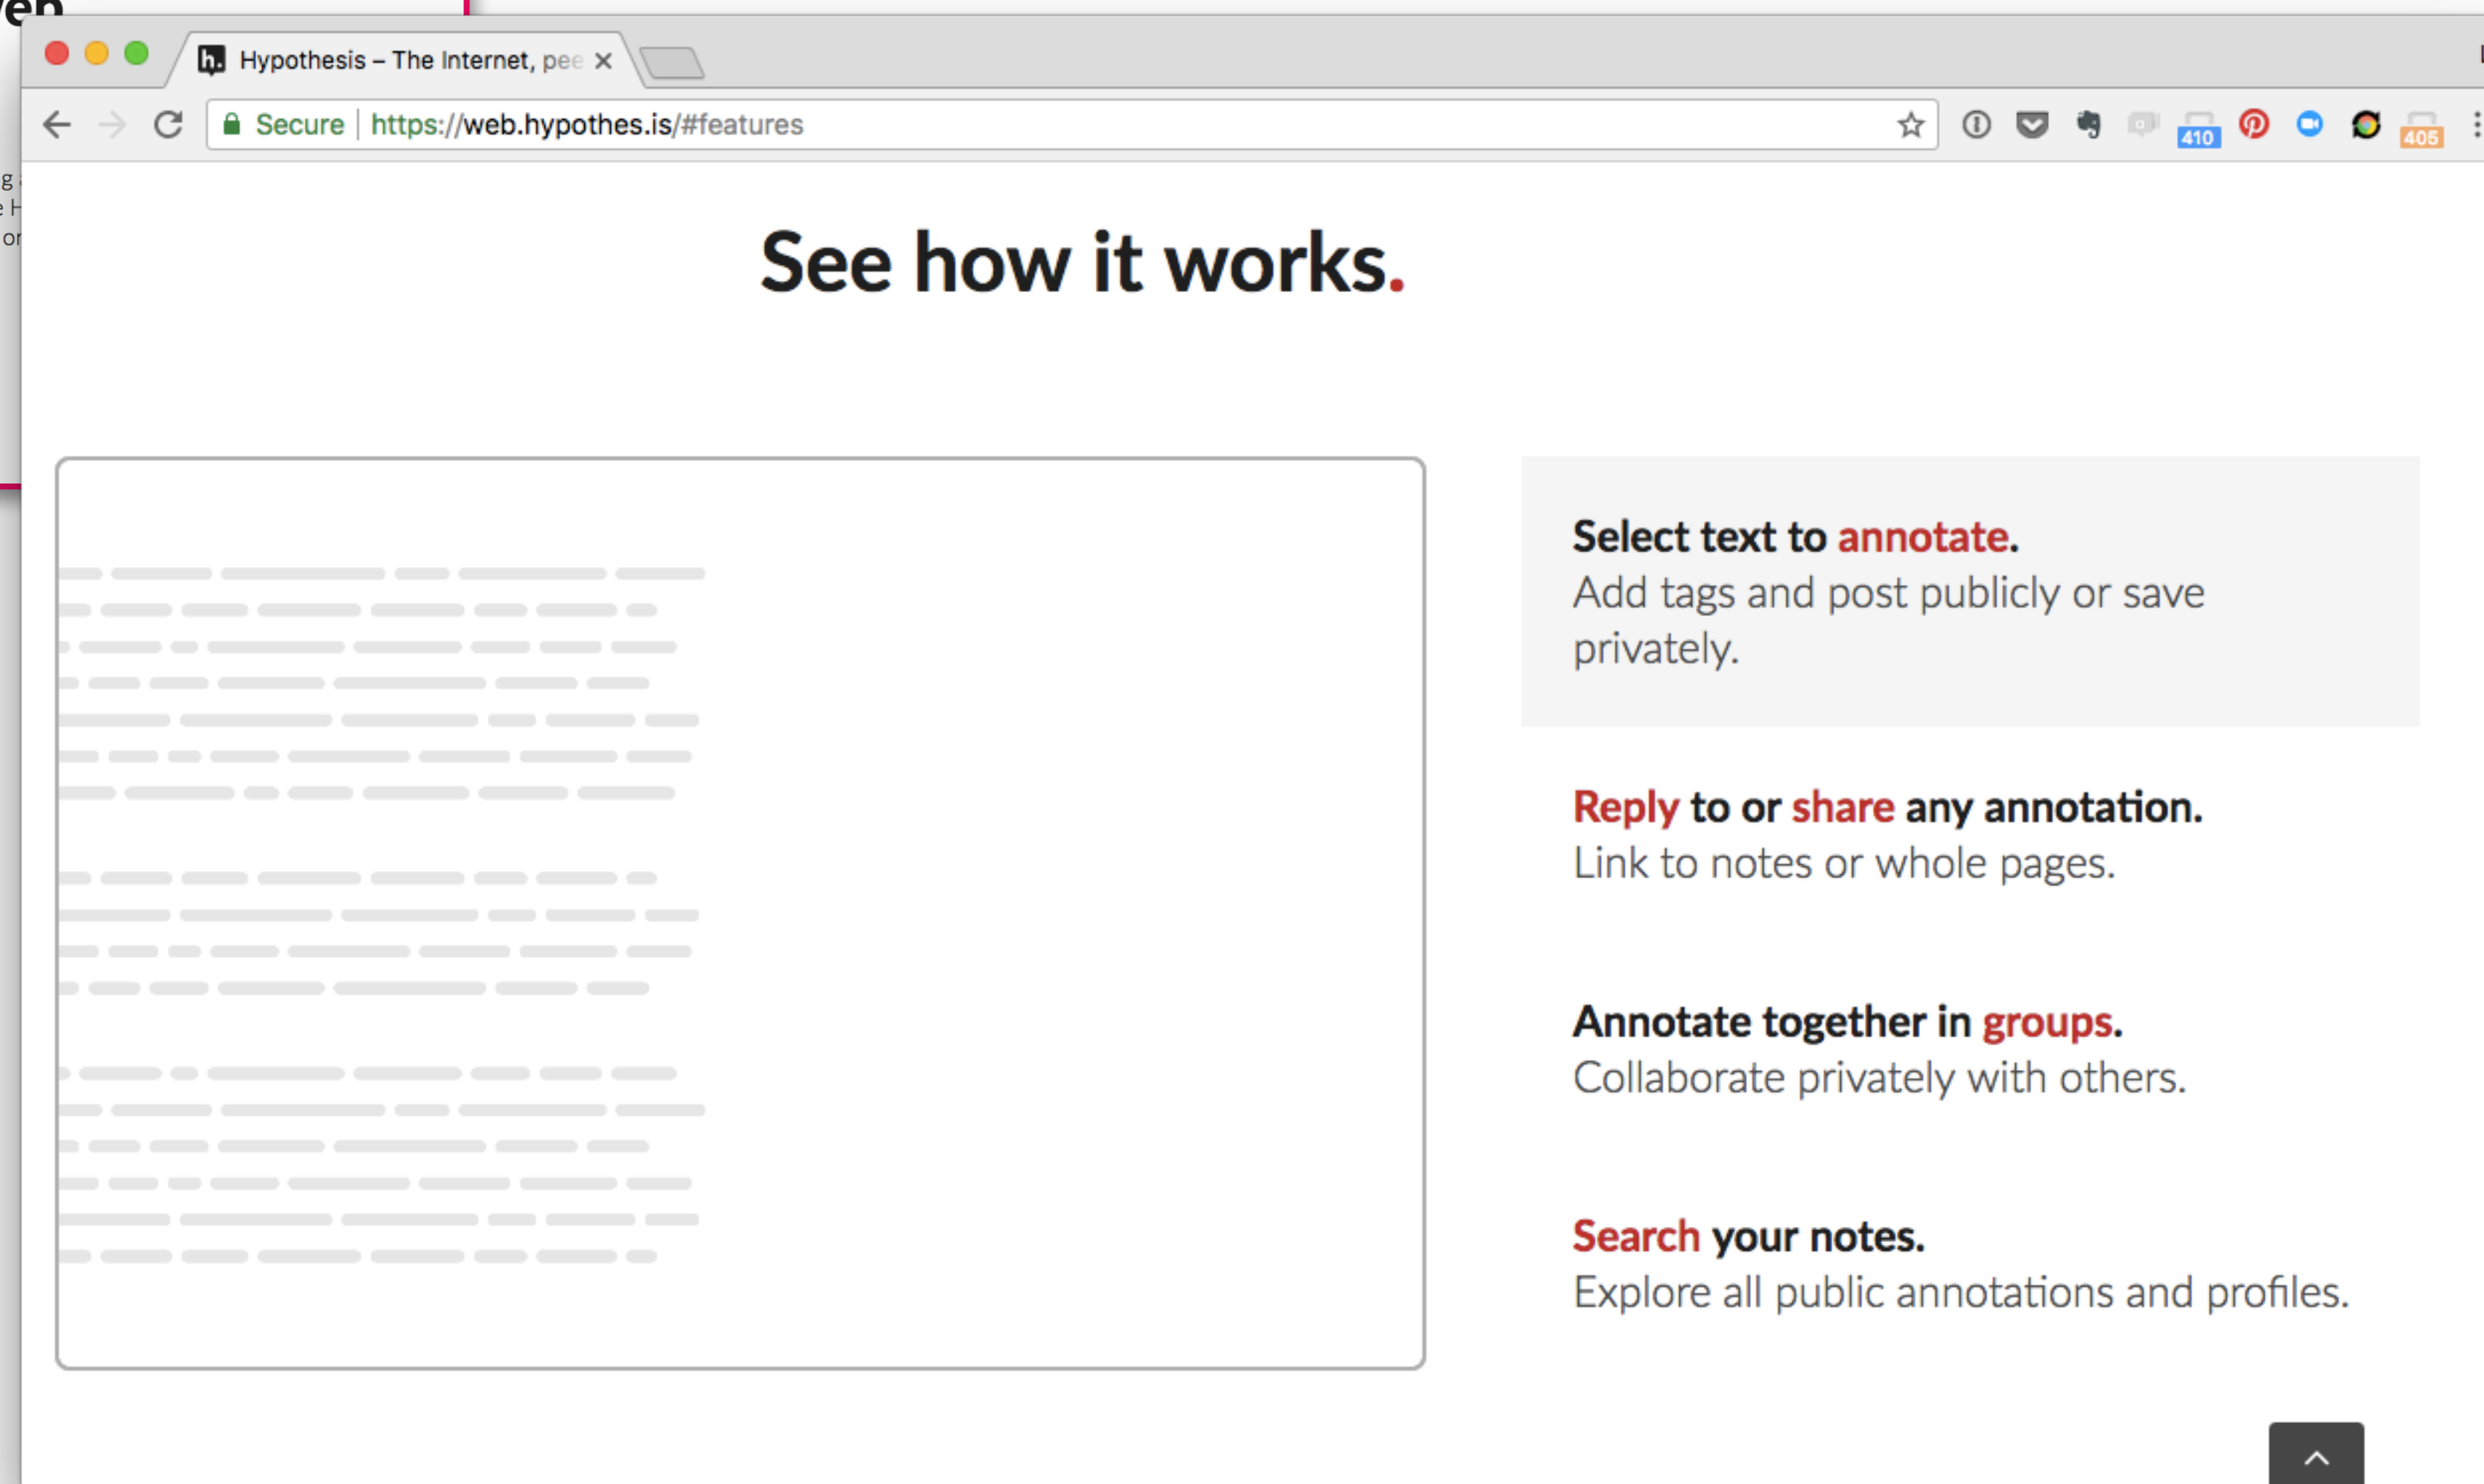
Hypothesis – The Internet, pee ×

Secure | https://web.hypothes.is/#features

410 405

See how it works.

Select text to annotate.
Add tags and post publicly or save privately.

Reply to or share any annotation.
Link to notes or whole pages.

Annotate together in groups.
Collaborate privately with others.

Search your notes.
Explore all public annotations and profiles.